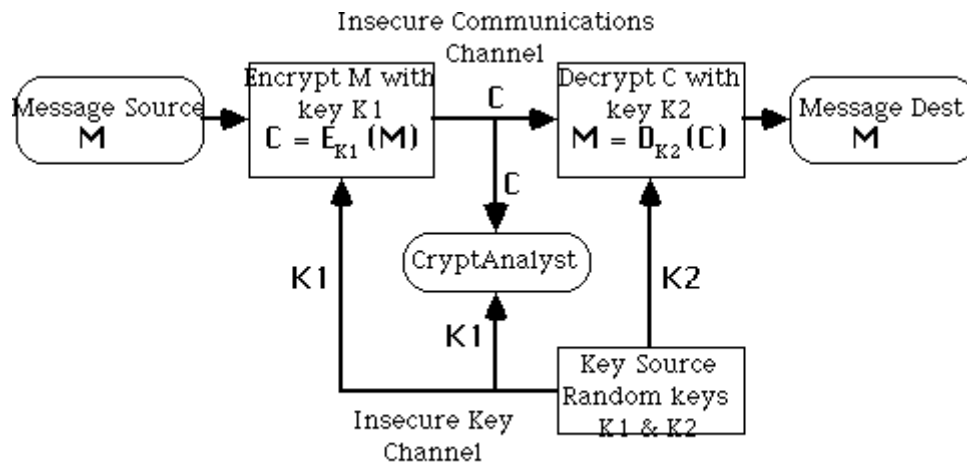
Insecure Communications Channel

Message Source
M

Encrypt M with key K1
$C = E_{K1}(M)$

C

Decrypt C with key K2
$M = D_{K2}(C)$

Message Dest
M

C

CryptAnalyst

K1

K2

K1

Key Source
Random keys
K1 & K2

Insecure Key Channel